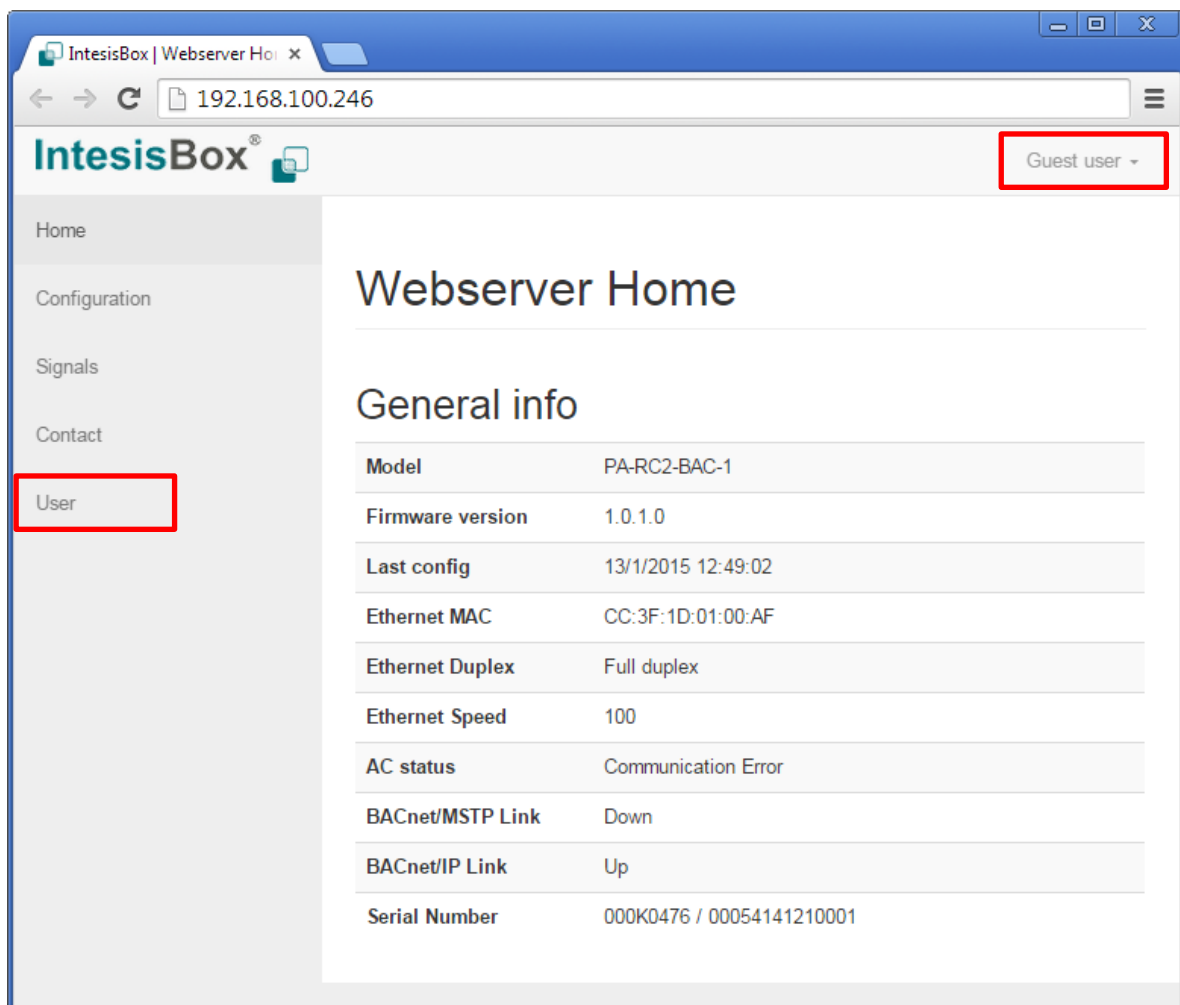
IntesisBox | Webserver Ho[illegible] ×

192.168.100.246

IntesisBox®

Guest user

Home

Configuration

Signals

Contact

User

Webserver Home

General info

| Model | PA-RC2-BAC-1 |
|---|---|
| Firmware version | 1.0.1.0 |
| Last config | 13/1/2015 12:49:02 |
| Ethernet MAC | CC:3F:1D:01:00:AF |
| Ethernet Duplex | Full duplex |
| Ethernet Speed | 100 |
| AC status | Communication Error |
| BACnet/MSTP Link | Down |
| BACnet/IP Link | Up |
| Serial Number | 000K0476 / 00054141210001 |